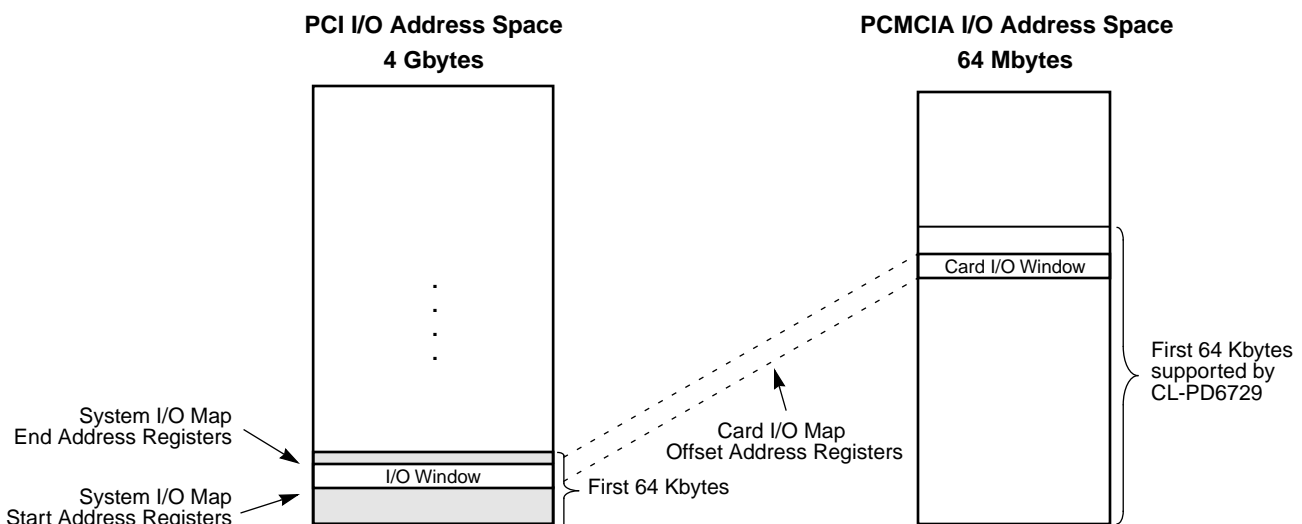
PCI I/O Address Space
4 Gbytes

PCMCIA I/O Address Space
64 Mbytes

Card I/O Window

First 64 Kbytes supported by CL-PD6729

System I/O Map
End Address Registers

Card I/O Map
Offset Address Registers

I/O Window

First 64 Kbytes

System I/O Map
Start Address Registers